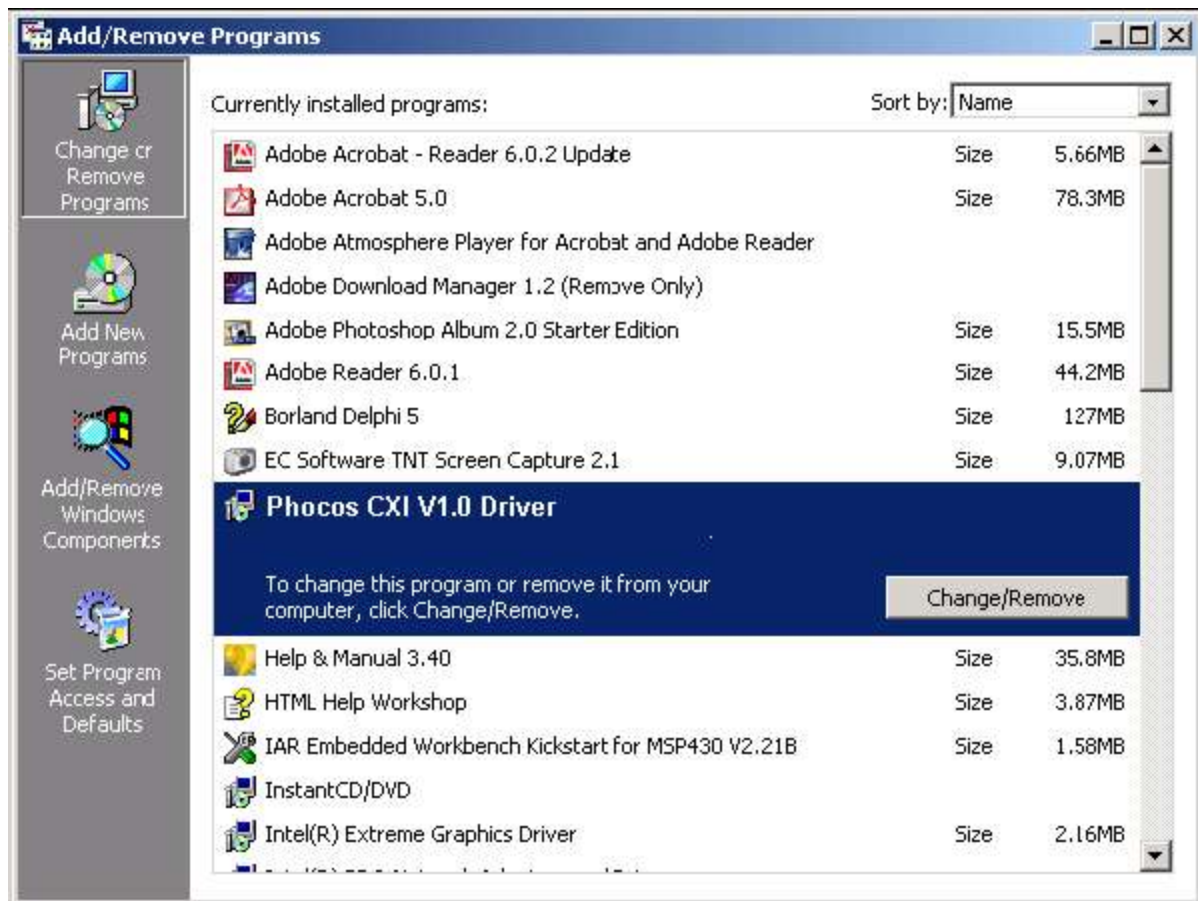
Add/Remove Programs

Change or Remove Programs

Add New Programs

Add/Remove Windows Components

Set Program Access and Defaults

Currently installed programs:

Sort by: Name

| | | |
|---|---|---|
| Adobe Acrobat - Reader 6.0.2 Update | Size | 5.66MB |
| Adobe Acrobat 5.0 | Size | 78.3MB |
| Adobe Atmosphere Player for Acrobat and Adobe Reader | | |
| Adobe Download Manager 1.2 (Remove Only) | | |
| Adobe Photoshop Album 2.0 Starter Edition | Size | 15.5MB |
| Adobe Reader 6.0.1 | Size | 44.2MB |
| Borland Delphi 5 | Size | 127MB |
| EC Software TNT Screen Capture 2.1 | Size | 9.07MB |

Phocos CXI V1.0 Driver

To change this program or remove it from your computer, click Change/Remove.

Change/Remove

| | | |
|---|---|---|
| Help & Manual 3.40 | Size | 35.8MB |
| HTML Help Workshop | Size | 3.87MB |
| IAR Embedded Workbench Kickstart for MSP430 V2.21B | Size | 1.58MB |
| InstantCD/DVD | | |
| Intel(R) Extreme Graphics Driver | Size | 2.16MB |

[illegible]